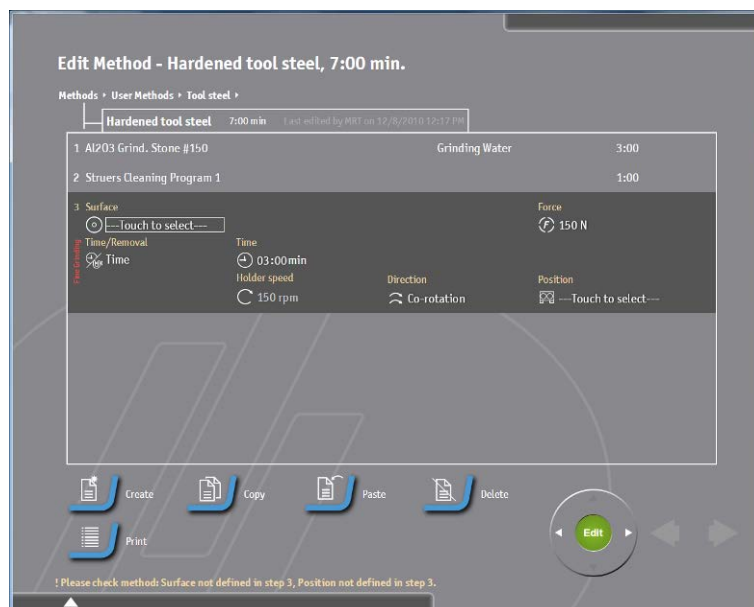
Edit Method - Hardened tool steel, 7:00 min.

Methods ▸ User Methods ▸ Tool steel ▸

Hardened tool steel 7:00 min Last edited by MRT on 12/8/2010 12:17 PM

1 Al2O3 Grind. Stone #150 Grinding Water 3:00

2 Struers Cleaning Program 1 1:00

3 Surface
---Touch to select---

Force
150 N

Fine Grinding

Time/Removal
Time

Time
03:00min

Holder speed
150 rpm

Direction
Co-rotation

Position
---Touch to select---

Create

Copy

Paste

Delete

Print

Edit

! Please check method: Surface not defined in step 3, Position not defined in step 3.